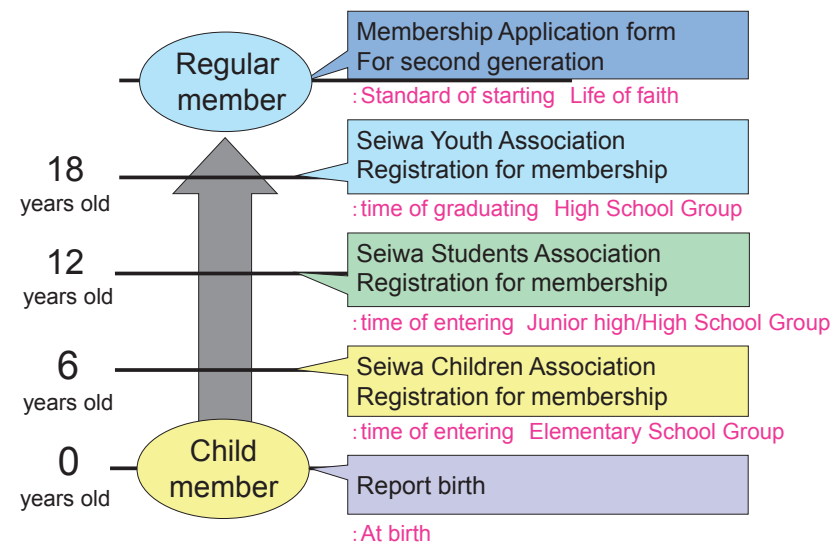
Regular member

Membership Application form
For second generation

: Standard of starting Life of faith

18 years old

Seiwa Youth Association
Registration for membership

: time of graduating High School Group

12 years old

Seiwa Students Association
Registration for membership

: time of entering Junior high/High School Group

6 years old

Seiwa Children Association
Registration for membership

: time of entering Elementary School Group

0 years old

Child member

Report birth

: At birth